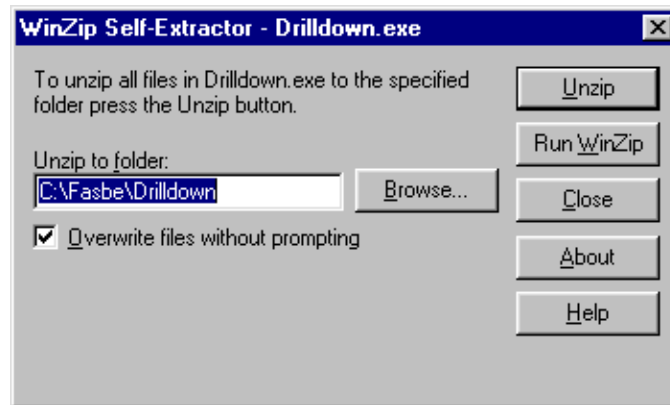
WinZip Self-Extractor - Drilldown.exe

To unzip all files in Drilldown.exe to the specified folder press the Unzip button.

Unzip to folder:

C:\Fasbe\Drilldown

Browse...

Overwrite files without prompting

Unzip

Run WinZip

Close

About

Help